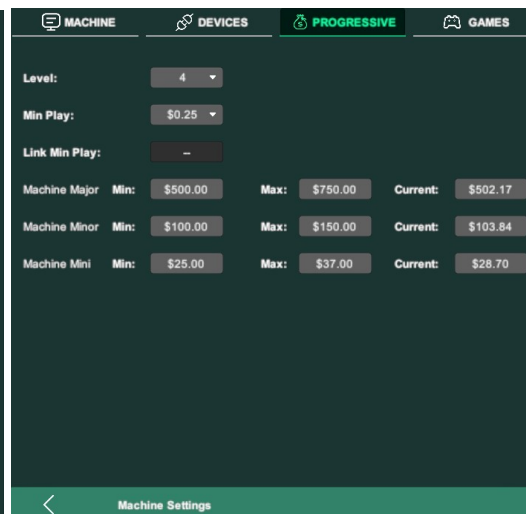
MACHINE DEVICES PROGRESSIVE GAMES

Level: 4

Min Play: $0.25

Link Min Play: --

| Machine Major | Min: | $500.00 | Max: | $750.00 | Current: | $502.17 |
|---|---|---|---|---|---|---|
| Machine Minor | Min: | $100.00 | Max: | $150.00 | Current: | $103.84 |
| Machine Mini | Min: | $25.00 | Max: | $37.00 | Current: | $28.70 |

<

Machine Settings